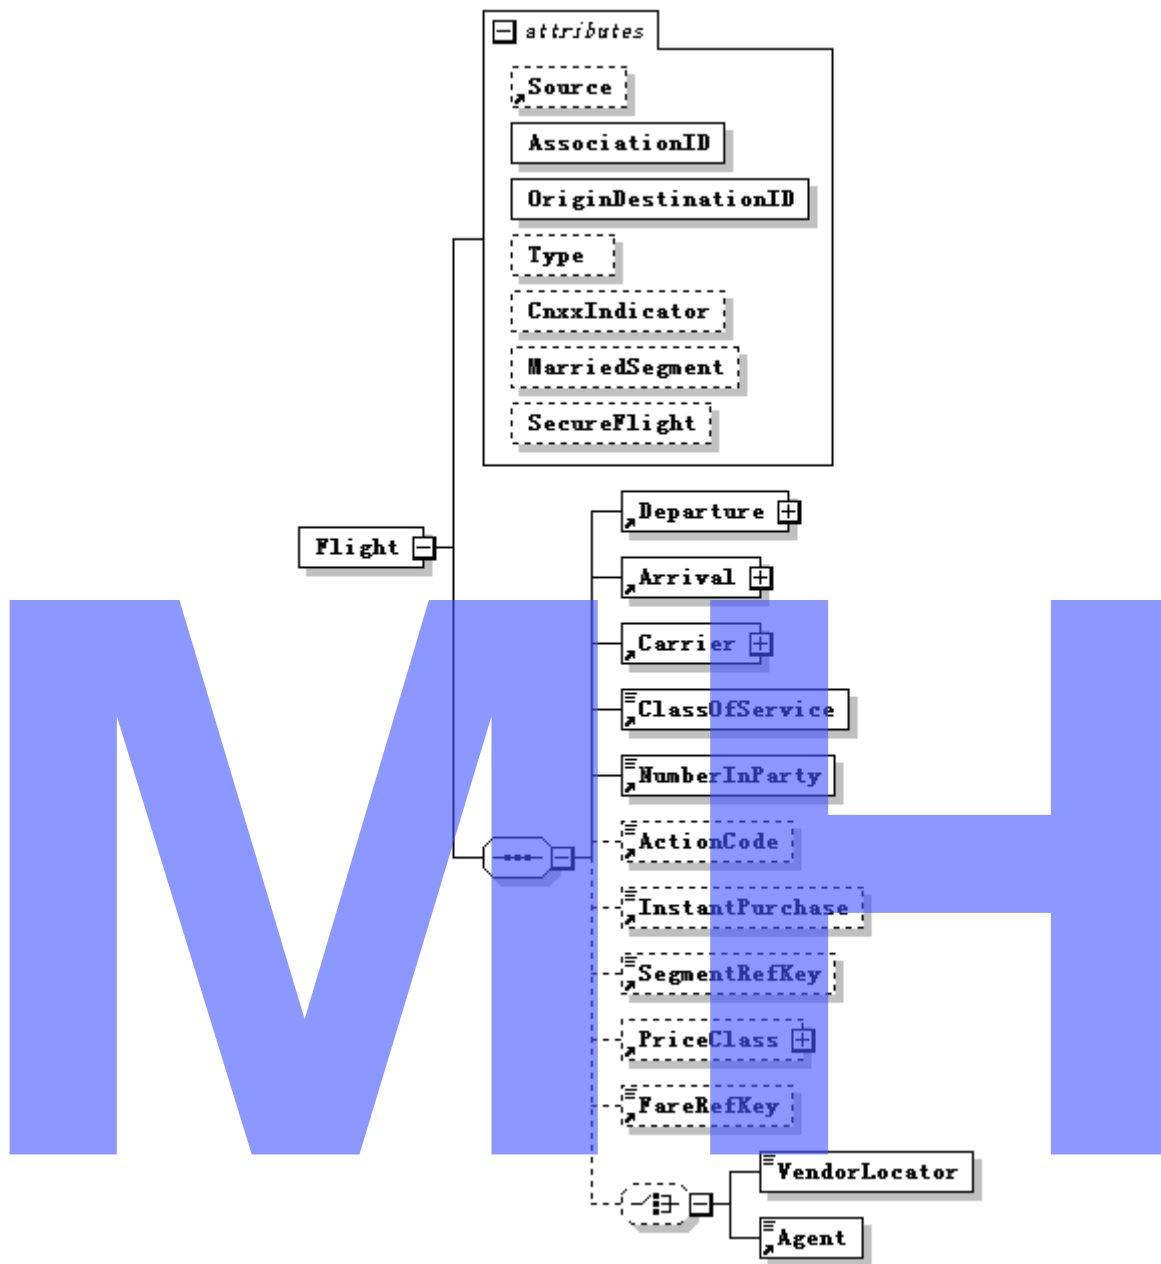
attributes
Source
AssociationID
OriginDestinationID
Type
CnxxIndicator
MarriedSegment
SecureFlight
Flight
Departure
Arrival
Carrier
ClassOfService
NumberInParty
ActionCode
InstantPurchase
SegmentRefKey
PriceClass
FareRefKey
VendorLocator
Agent
MH